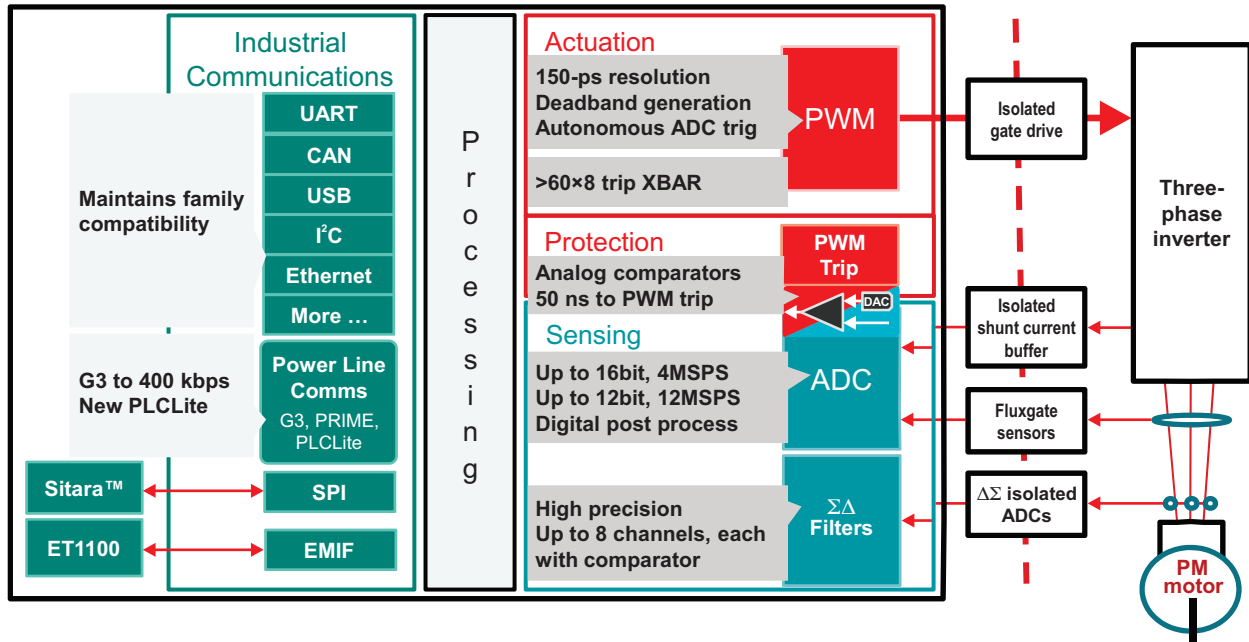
Industrial Communications

UART

CAN

USB

I$^2$C

Ethernet

More …

Maintains family compatibility

G3 to 400 kbps New PLCLite

Power Line Comms

G3, PRIME, PLCLite

Sitara™

SPI

ET1100

EMIF

Processing

Actuation

150-ps resolution
Deadband generation
Autonomous ADC trig

PWM

>60×8 trip XBAR

Protection

PWM Trip

Analog comparators
50 ns to PWM trip

DAC

Sensing

Up to 16bit, 4MSPS
Up to 12bit, 12MSPS
Digital post process

ADC

High precision
Up to 8 channels, each with comparator

ΣΔ Filters

Isolated gate drive

Three-phase inverter

Isolated shunt current buffer

Fluxgate sensors

ΔΣ isolated ADCs

PM motor